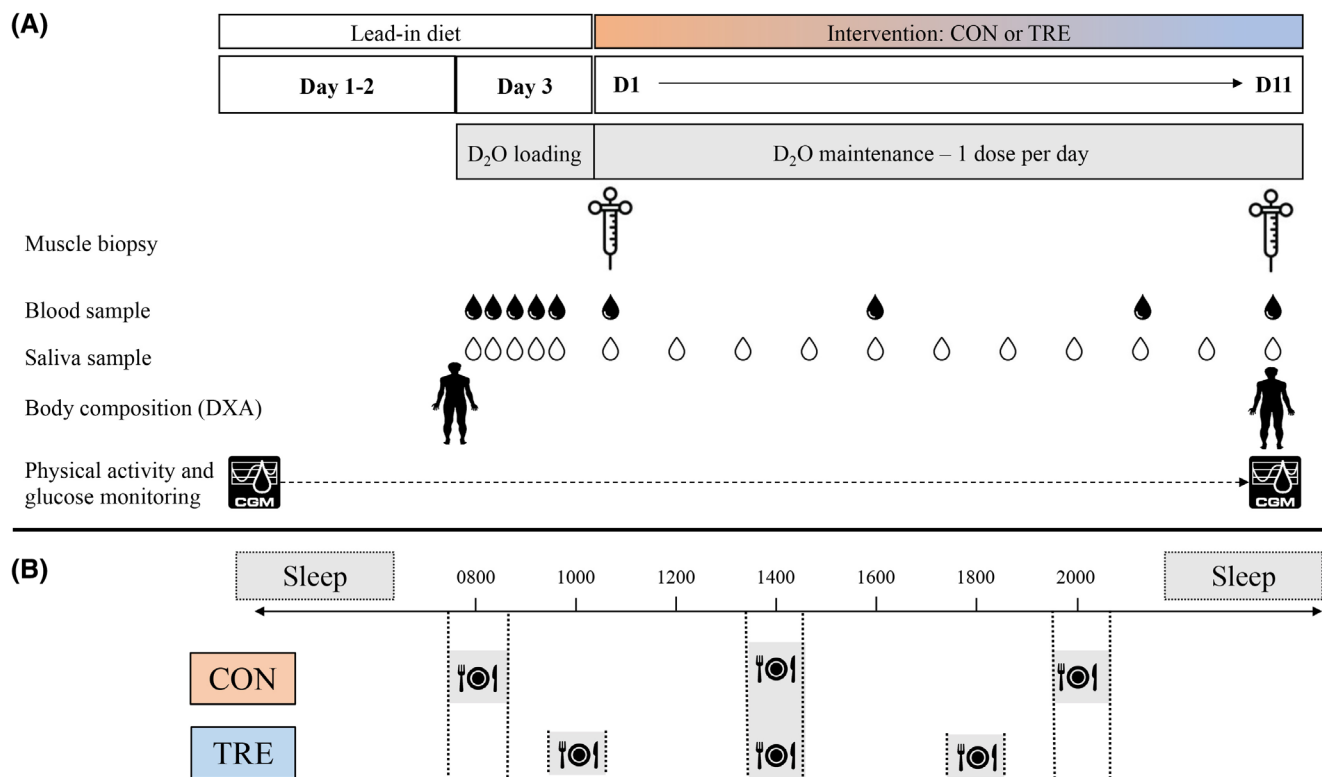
(A)

Lead-in diet

Intervention: CON or TRE

Day 1-2

Day 3

D1

D11

$D_2O$ loading

$D_2O$ maintenance – 1 dose per day

Muscle biopsy

Blood sample

Saliva sample

Body composition (DXA)

Physical activity and glucose monitoring

CGM

CGM

(B)

Sleep

0800

1000

1200

1400

1600

1800

2000

Sleep

CON

TRE